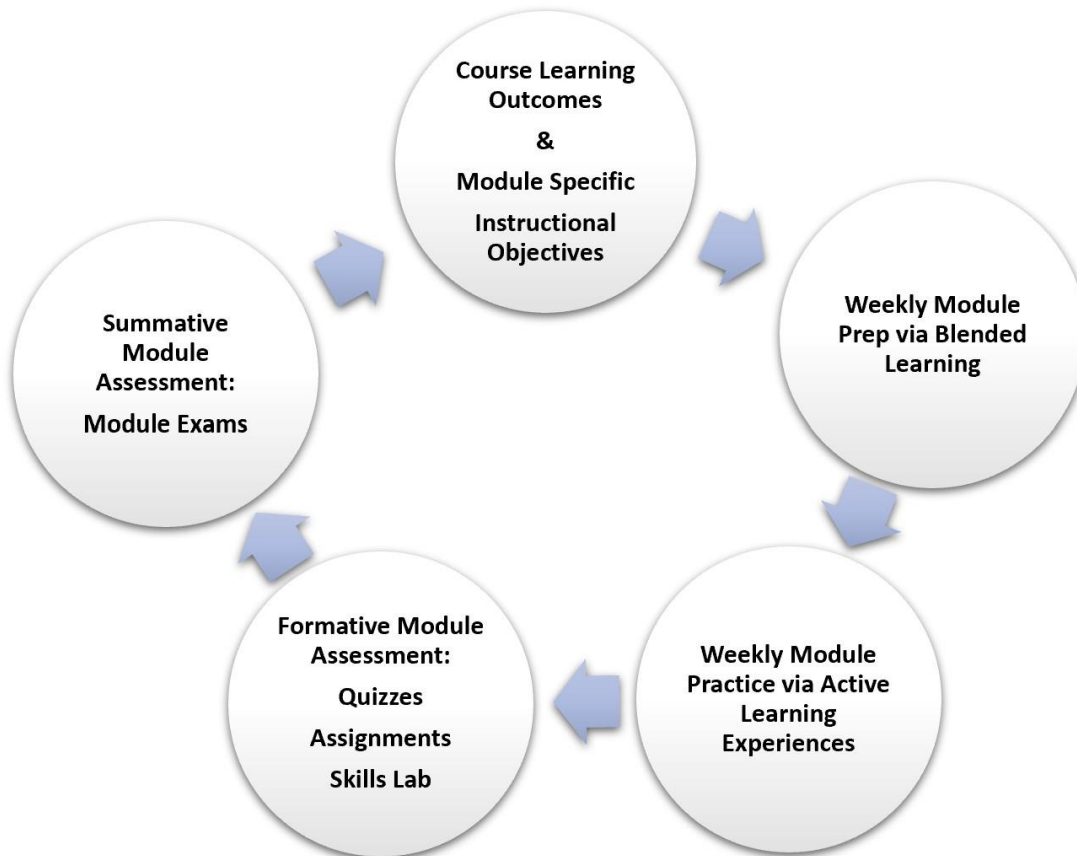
Course Learning Outcomes
&
Module Specific Instructional Objectives

Weekly Module Prep via Blended Learning

Weekly Module Practice via Active Learning Experiences

Formative Module Assessment:
Quizzes
Assignments
Skills Lab

Summative Module Assessment:
Module Exams